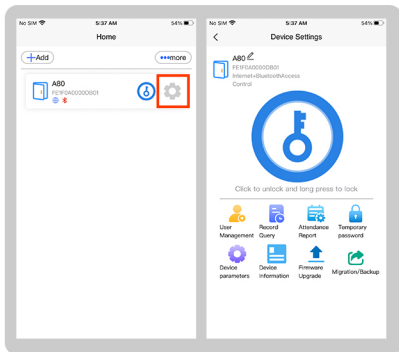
No SIM 5:37 AM 54%

Home

+Add

•••more

A80

FE3F0A0000DB01

No SIM 5:37 AM 54%

Device Settings

A80

FE3F0A0000DB01

Internet+BluetoothAccess Control

Click to unlock and long press to lock

User Management

Record Query

Attendance Report

Temporary password

Device parameters

Device information

Firmware Upgrade

Migration/Backup